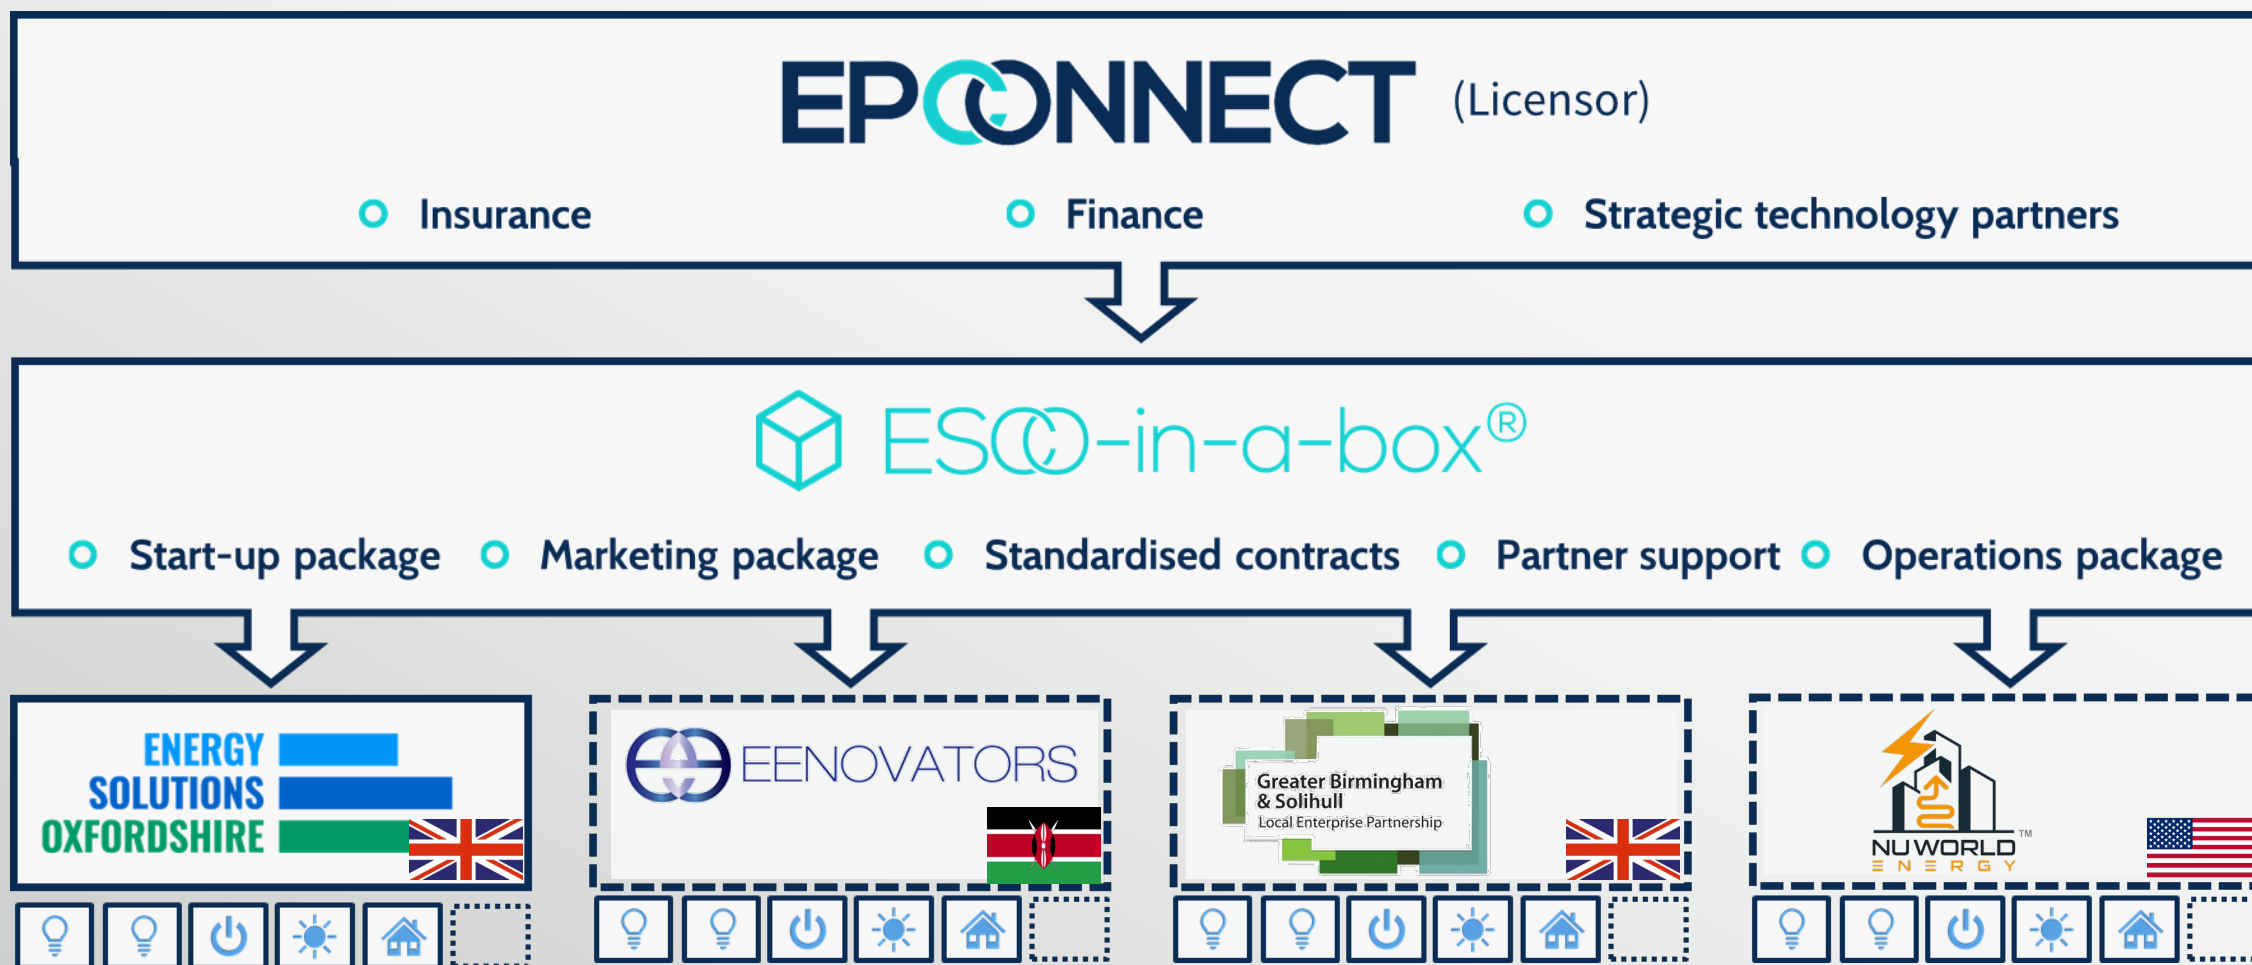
EPCONNECT (Licensor)

Insurance

Finance

Strategic technology partners

ESCO-in-a-box®

Start-up package

Marketing package

Standardised contracts

Partner support

Operations package

ENERGY SOLUTIONS OXFORDSHIRE

EENOVATORS

Greater Birmingham & Solihull Local Enterprise Partnership

NU WORLD ENERGY ™